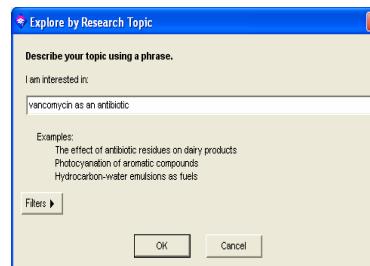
Explore by Research Topic

Describe your topic using a phrase.

I am interested in:

vancomycin as an antibiotic

Examples:
The effect of antibiotic residues on dairy products
Photocyanation of aromatic compounds
Hydrocarbon-water emulsions as fuels

Filters

OK

Cancel